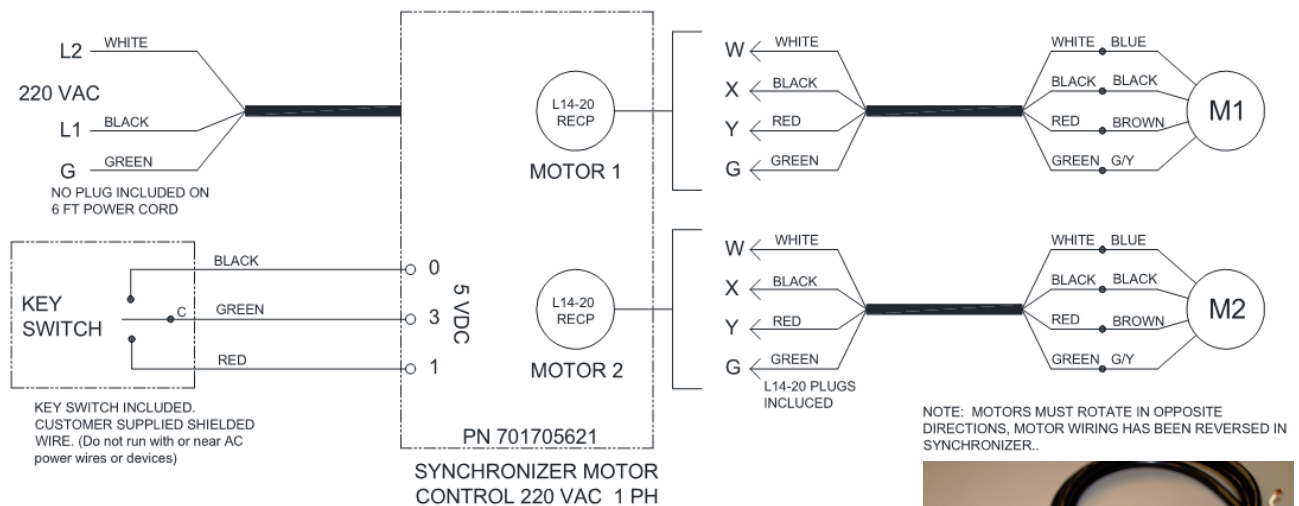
L2 WHITE

220 VAC

L1 BLACK

G GREEN

NO PLUG INCLUDED ON 6 FT POWER CORD

KEY SWITCH

C

BLACK

GREEN

RED

KEY SWITCH INCLUDED. CUSTOMER SUPPLIED SHIELDED WIRE. (Do not run with or near AC power wires or devices)

0

3

1

5 VDC

L14-20 RECP

MOTOR 1

L14-20 RECP

MOTOR 2

PN 701705621

SYNCHRONIZER MOTOR CONTROL 220 VAC 1 PH

W WHITE

X BLACK

Y RED

G GREEN

W WHITE

X BLACK

Y RED

G GREEN

L14-20 PLUGS INCLUCED

WHITE BLUE

BLACK BLACK

RED BROWN

GREEN G/Y

M1

WHITE BLUE

BLACK BLACK

RED BROWN

GREEN G/Y

M2

NOTE: MOTORS MUST ROTATE IN OPPOSITE DIRECTIONS, MOTOR WIRING HAS BEEN REVERSED IN SYNCHRONIZER..